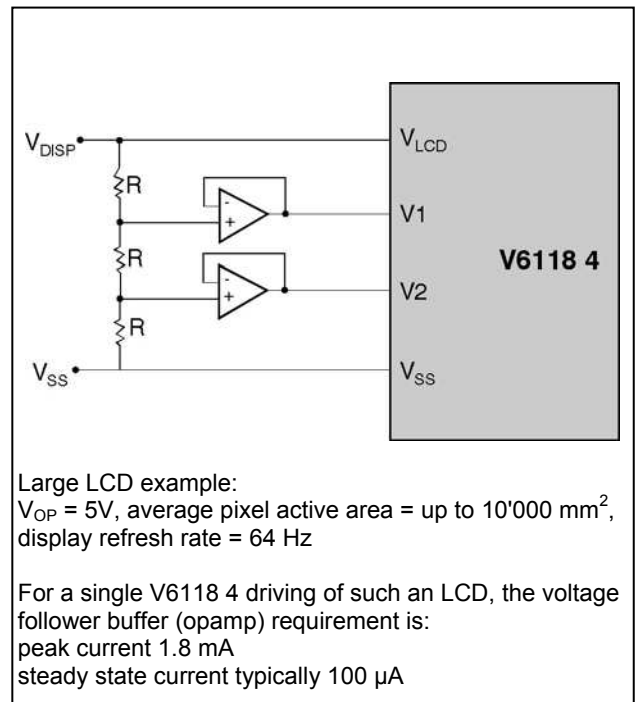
$V_{DISP}$

R

R

R

$V_{SS}$

-

+

-

+

$V_{LCD}$

V1

V2

$V_{SS}$

V6118 4

Large LCD example:
$V_{OP}$ = 5V, average pixel active area = up to 10'000 mm$^2$, display refresh rate = 64 Hz

For a single V6118 4 driving of such an LCD, the voltage follower buffer (opamp) requirement is:
peak current 1.8 mA
steady state current typically 100 µA